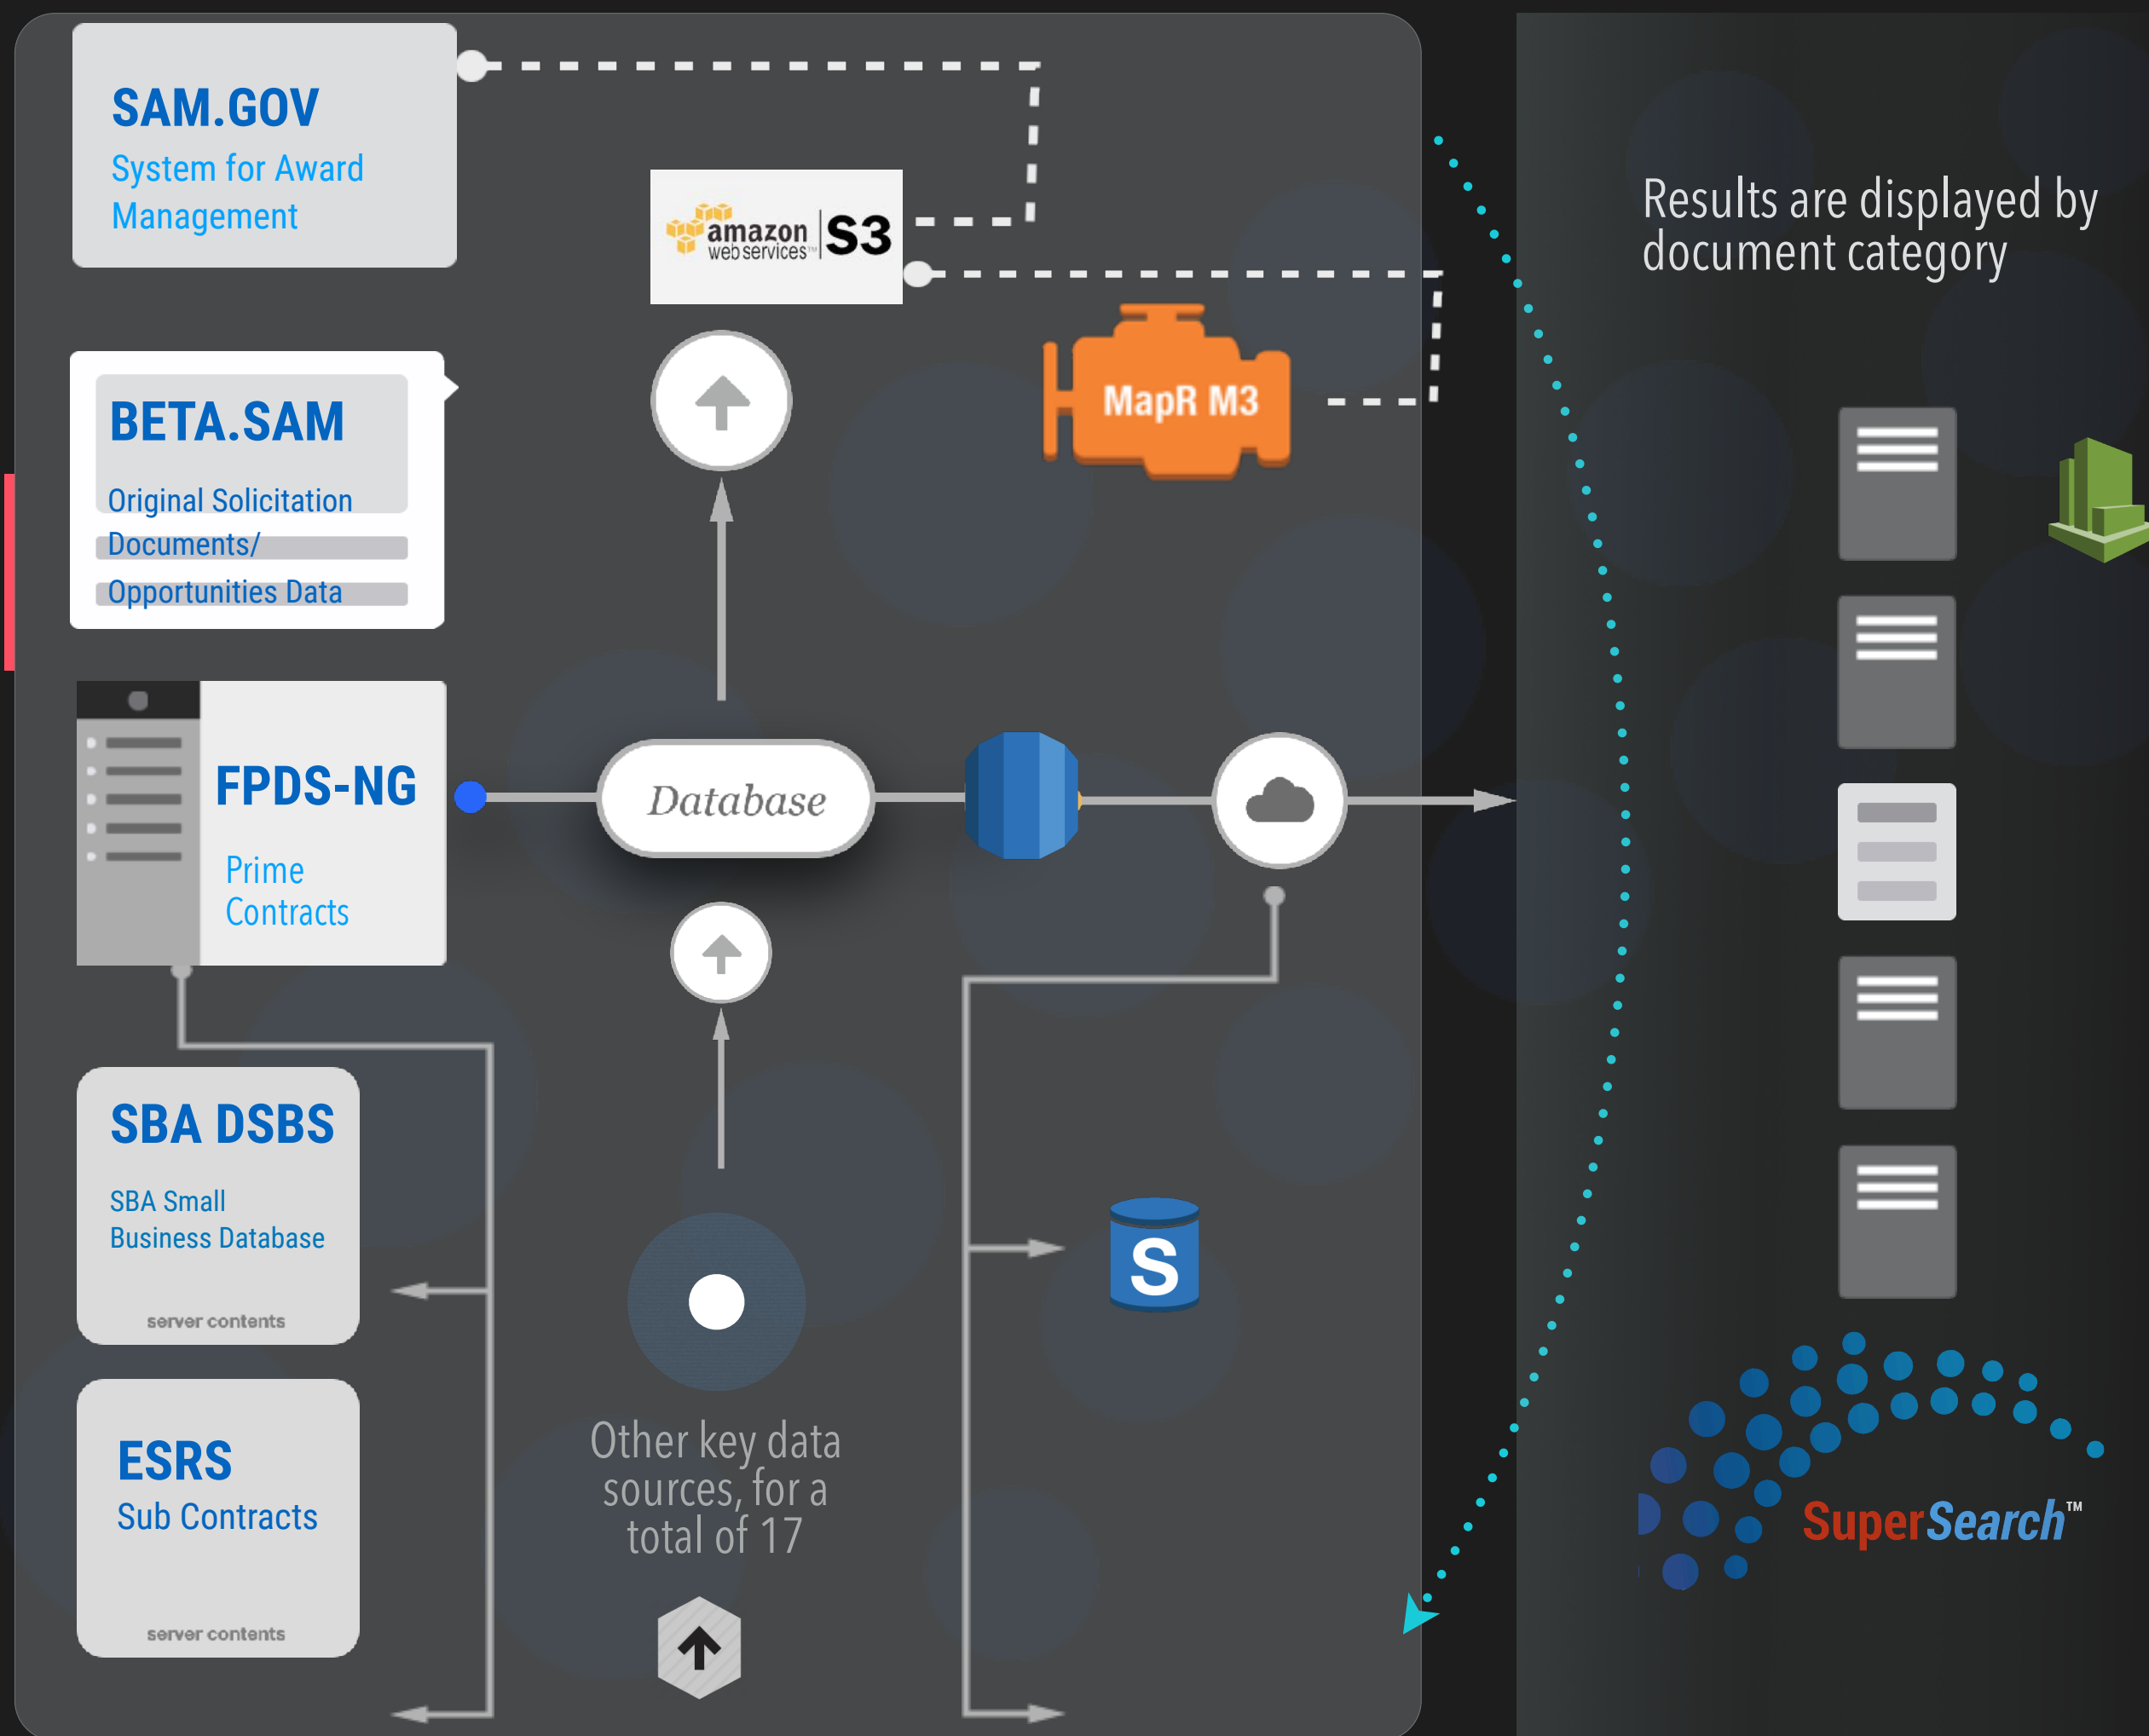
SAM.GOV
System for Award Management

amazon web services S3

MapR M3

Results are displayed by document category

BETA.SAM
Original Solicitation Documents/ Opportunities Data

FPDS-NG
Prime Contracts

Database

SBA DSBS
SBA Small Business Database
server contents

ESRS
Sub Contracts
server contents

Other key data sources, for a total of 17

S

SuperSearch™